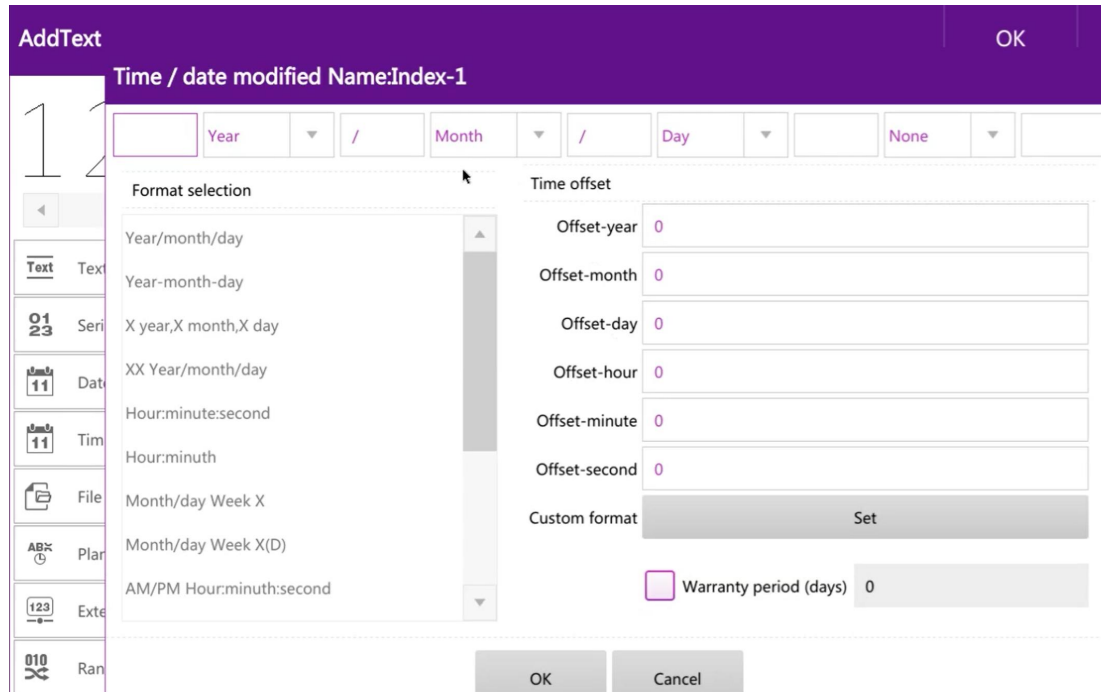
AddText

OK

Time / date modified Name:Index-1

Year / Month / Day None

Format selection

Year/month/day
Year-month-day
X year,X month,X day
XX Year/month/day
Hour:minute:second
Hour:minuth
Month/day Week X
Month/day Week X(D)
AM/PM Hour:minuth:second

Time offset

Offset-year 0
Offset-month 0
Offset-day 0
Offset-hour 0
Offset-minute 0
Offset-second 0
Custom format Set

Warranty period (days) 0

Text Text
01 23 Seri
11 Dat
11 Tim
File
ABX Plar
123 Exte
010 Ran

12

OK Cancel